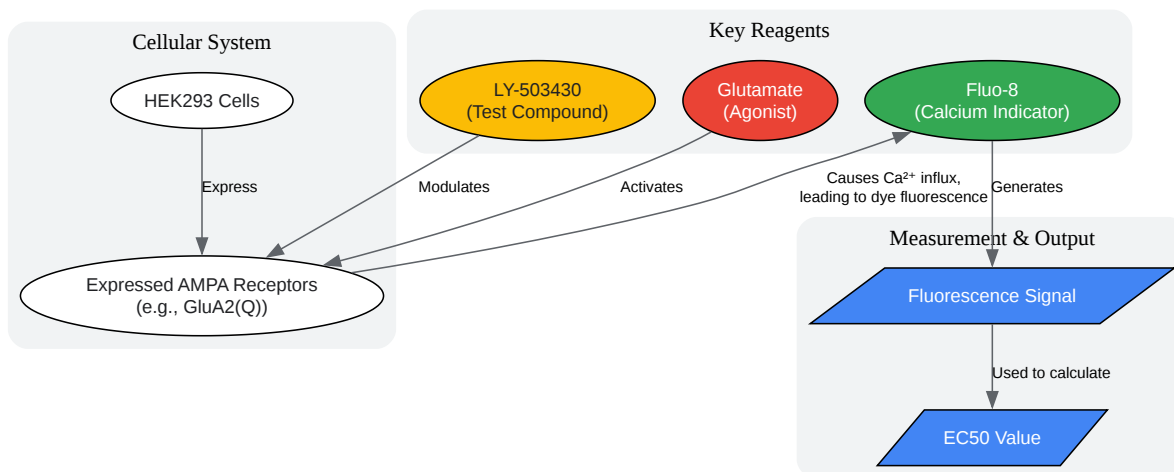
Cellular System

HEK293 Cells

Express

Expressed AMPA Receptors
(e.g., GluA2(Q))

Key Reagents

LY-503430
(Test Compound)

Glutamate
(Agonist)

Fluo-8
(Calcium Indicator)

Modulates

Activates

Causes $Ca^{2+}$ influx, leading to dye fluorescence

Generates

Measurement & Output

Fluorescence Signal

Used to calculate

EC50 Value